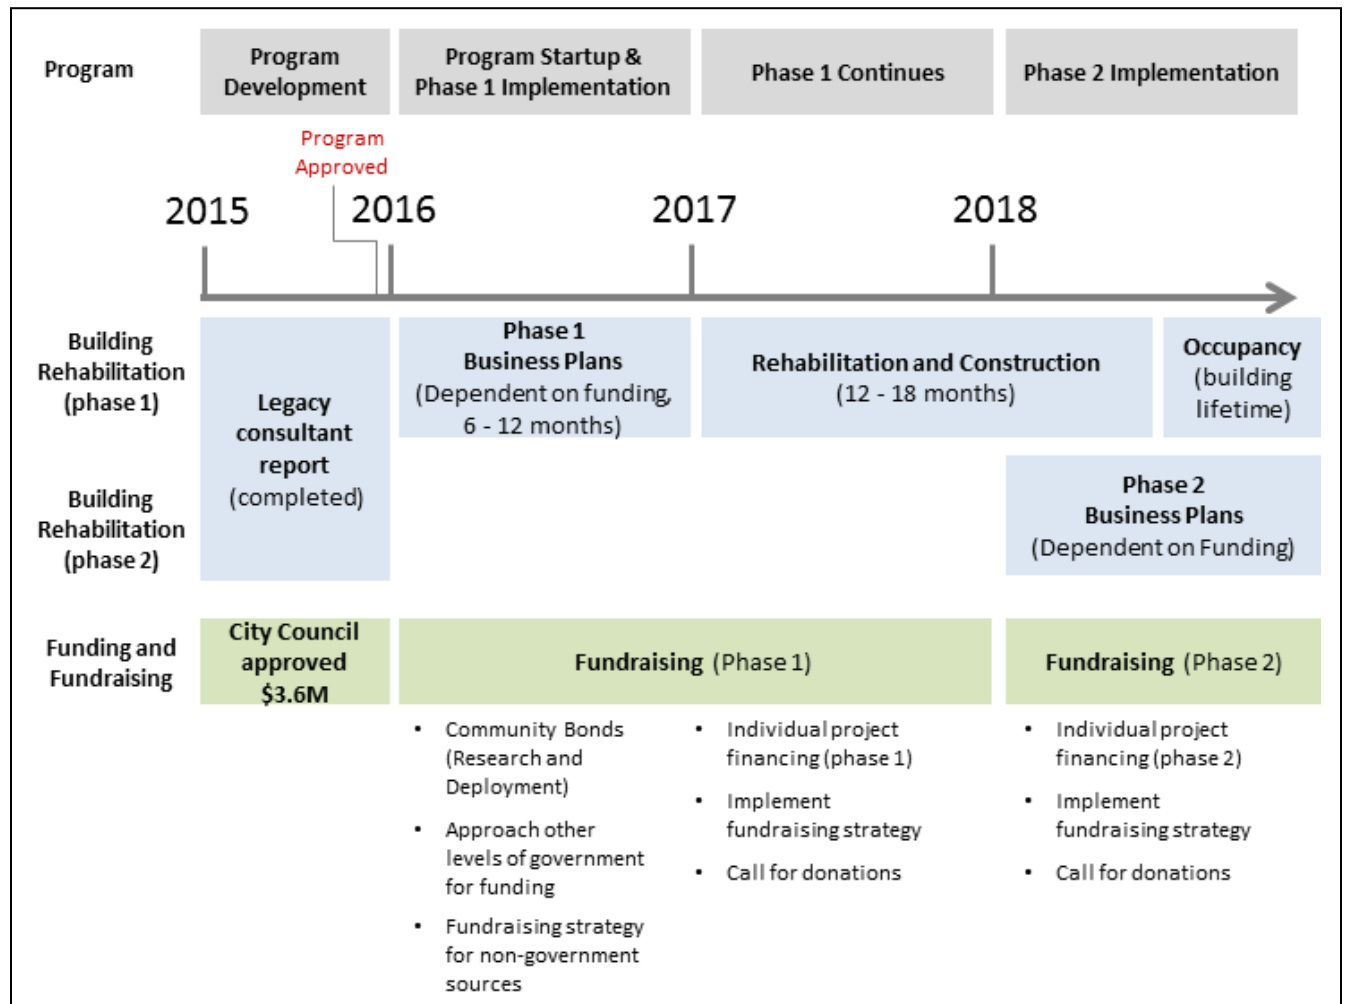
Program

Program Development

Program Startup & Phase 1 Implementation

Phase 1 Continues

Phase 2 Implementation

Program Approved

2015

2016

2017

2018

Building Rehabilitation (phase 1)

Building Rehabilitation (phase 2)

Legacy consultant report (completed)

Phase 1 Business Plans (Dependent on funding, 6 - 12 months)

Rehabilitation and Construction (12 - 18 months)

Occupancy (building lifetime)

Phase 2 Business Plans (Dependent on Funding)

Funding and Fundraising

City Council approved \$3.6M

Fundraising (Phase 1)

Fundraising (Phase 2)

- Community Bonds (Research and Deployment)
- Approach other levels of government for funding
- Fundraising strategy for non-government sources

- Individual project financing (phase 1)
- Implement fundraising strategy
- Call for donations

- Individual project financing (phase 2)
- Implement fundraising strategy
- Call for donations